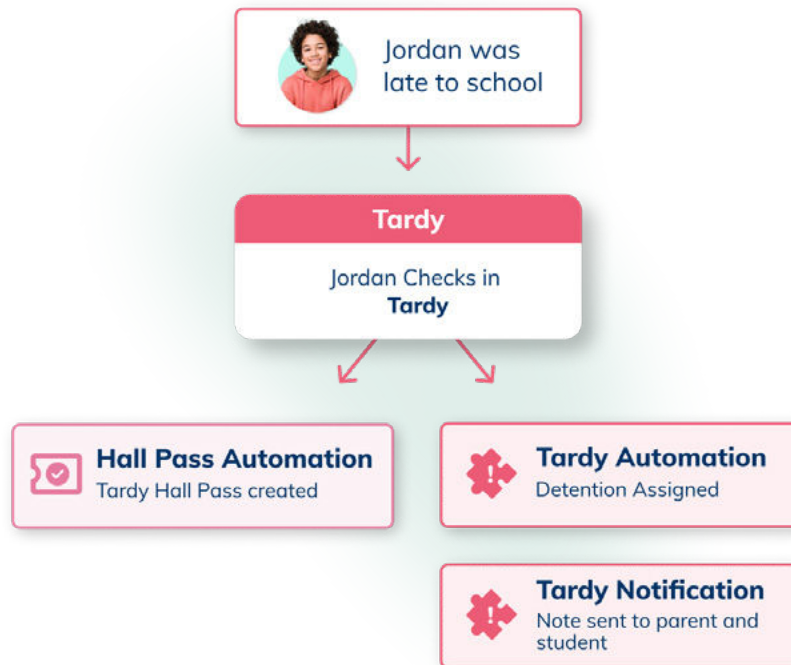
Jordan was late to school

Tardy

Jordan Checks in
**Tardy**

**Hall Pass Automation**
Tardy Hall Pass created

**Tardy Automation**
Detention Assigned

**Tardy Notification**
Note sent to parent and student